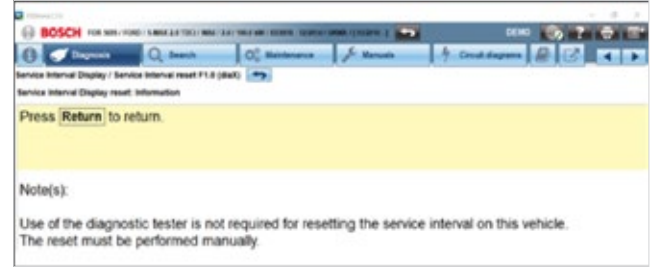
BOSCH FOR 5005 / FORD / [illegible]

DEMO

Diagnosis | Search | Maintenance | Manuals | Circuit diagrams

Service Interval Display / Service Interval reset F1.0 (dad)

Service Interval Display reset: Information

Press Return to return.

Note(s):

Use of the diagnostic tester is not required for resetting the service interval on this vehicle. The reset must be performed manually.